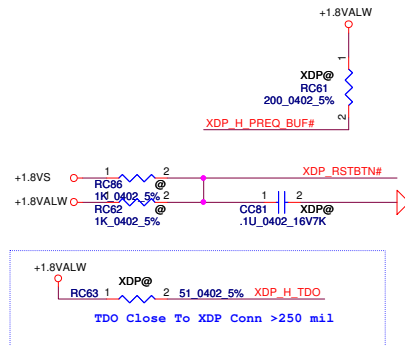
+1.8VALW

1

XDP@
RC61
200_0402_5%

2

XDP_H_PREQ_BUF#

+1.8VS

1

2

XDP_RSTBTN#

RC86
1K_0402_5%

@

+1.8VALW

1

2

1

2

RC62
1K_0402_5%

@

CC81
.1U_0402_16V7K

XDP@

+1.8VALW

XDP@

RC63

1

2

51_0402_5%

XDP_H_TDO

TDO Close To XDP Conn >250 mil